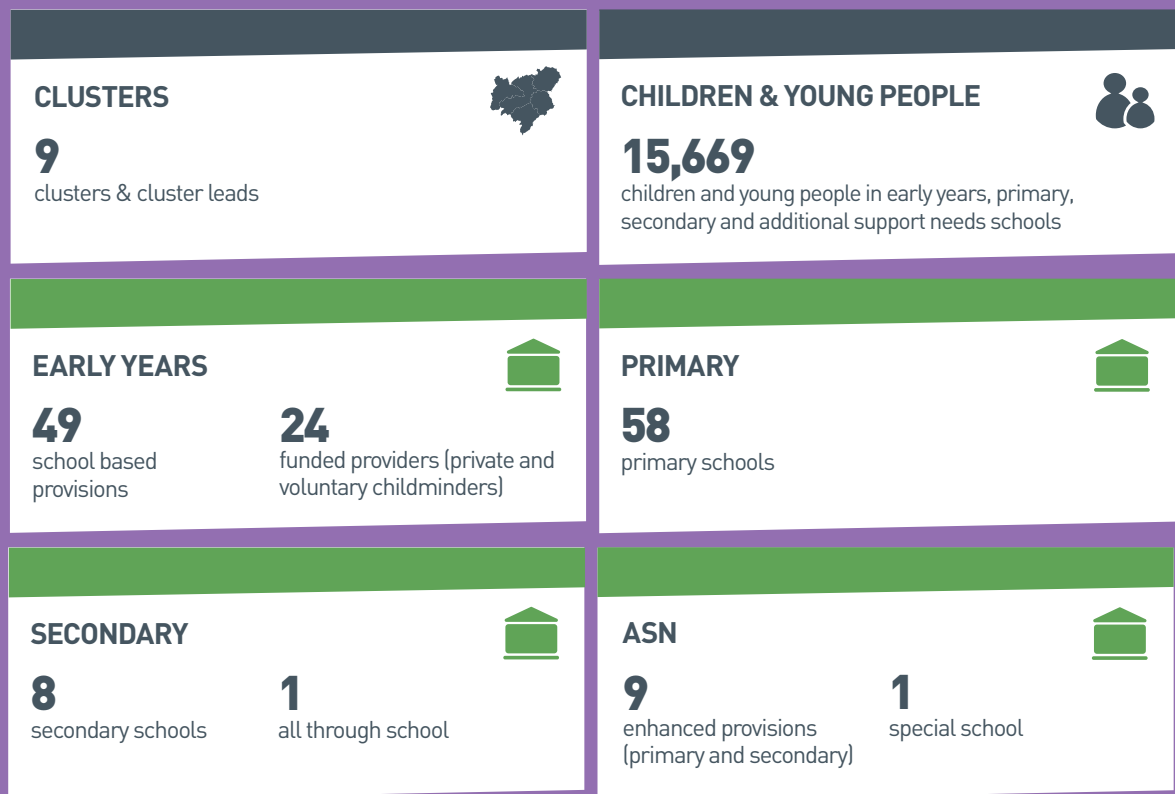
CLUSTERS

9
clusters & cluster leads

CHILDREN & YOUNG PEOPLE

15,669
children and young people in early years, primary, secondary and additional support needs schools

EARLY YEARS

49
school based provisions

24
funded providers (private and voluntary childminders)

PRIMARY

58
primary schools

SECONDARY

8
secondary schools

1
all through school

ASN

9
enhanced provisions (primary and secondary)

1
special school